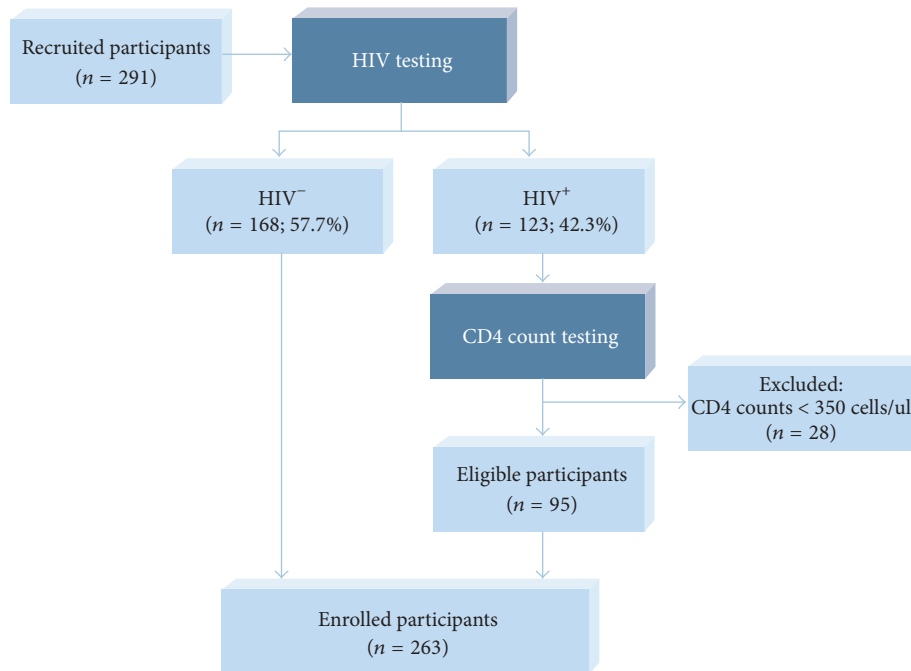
Recruited participants ($n = 291$)

HIV testing

HIV$^-$ ($n = 168$; 57.7%)

HIV$^+$ ($n = 123$; 42.3%)

CD4 count testing

Excluded: CD4 counts < 350 cells/ul ($n = 28$)

Eligible participants ($n = 95$)

Enrolled participants ($n = 263$)